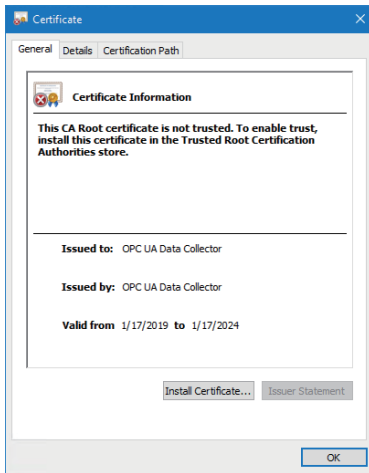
Certificate

General Details Certification Path

Certificate Information

This CA Root certificate is not trusted. To enable trust, install this certificate in the Trusted Root Certification Authorities store.

Issued to: OPC UA Data Collector

Issued by: OPC UA Data Collector

Valid from 1/17/2019 to 1/17/2024

Install Certificate... Issuer Statement

OK